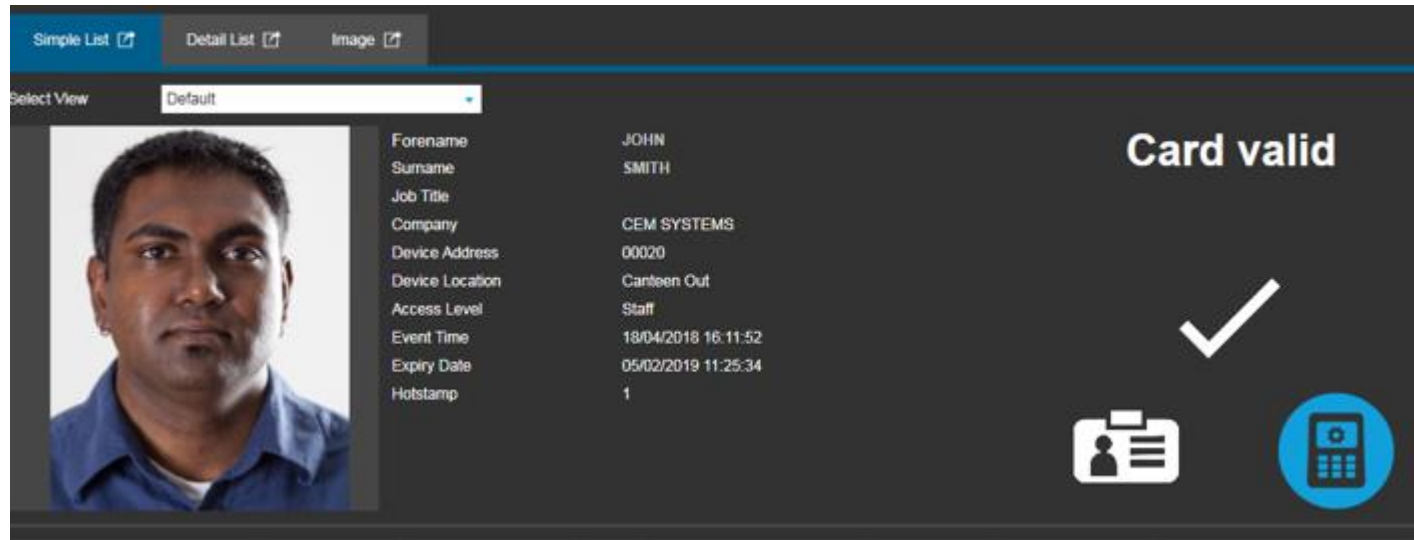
Simple List Detail List Image

Select View Default

| | |
|---|---|
| Forename | JOHN |
| Surname | SMITH |
| Job Title | |
| Company | CEM SYSTEMS |
| Device Address | 00020 |
| Device Location | Canteen Out |
| Access Level | Staff |
| Event Time | 18/04/2018 16:11:52 |
| Expiry Date | 05/02/2019 11:25:34 |
| Hotstamp | 1 |

Card valid